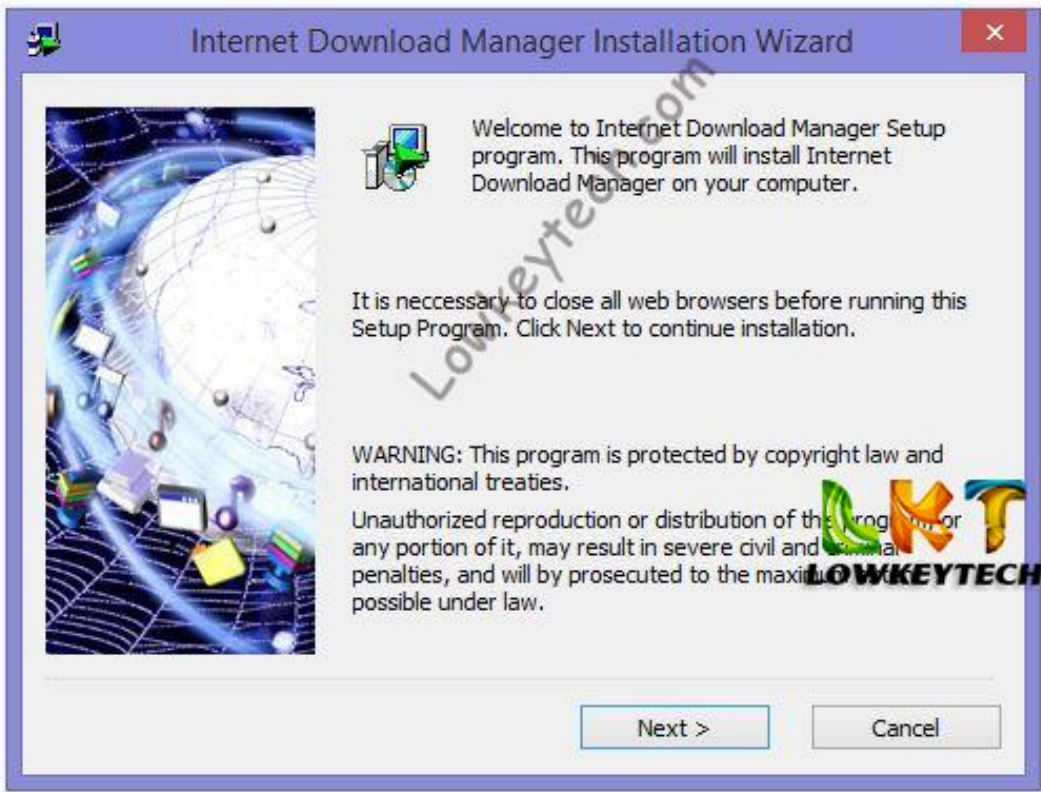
Internet Download Manager Installation Wizard

Lowkeytech.com

Welcome to Internet Download Manager Setup program. This program will install Internet Download Manager on your computer.

It is neccessary to close all web browsers before running this Setup Program. Click Next to continue installation.

WARNING: This program is protected by copyright law and international treaties.

Unauthorized reproduction or distribution of th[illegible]rog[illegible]or any portion of it, may result in severe civil and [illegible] penalties, and will by prosecuted to the maxi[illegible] possible under law.

LKT
LOWKEYTECH

Next >

Cancel